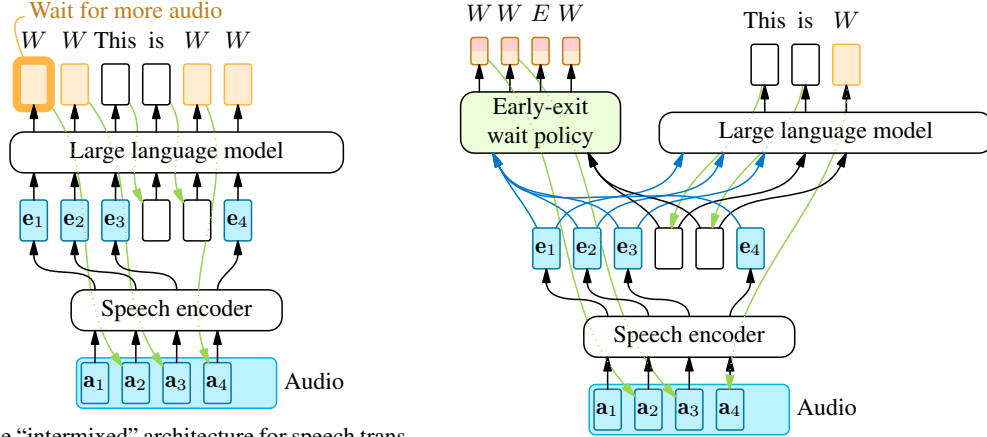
Wait for more audio

$W$ $W$ This is $W$ $W$

Large language model

$\mathbf{e}_1$ $\mathbf{e}_2$ $\mathbf{e}_3$ $\mathbf{e}_4$

Speech encoder

$\mathbf{a}_1$ $\mathbf{a}_2$ $\mathbf{a}_3$ $\mathbf{a}_4$ Audio

$W$ $W$ $E$ $W$

Early-exit wait policy

This is $W$

Large language model

$\mathbf{e}_1$ $\mathbf{e}_2$ $\mathbf{e}_3$ $\mathbf{e}_4$

Speech encoder

$\mathbf{a}_1$ $\mathbf{a}_2$ $\mathbf{a}_3$ $\mathbf{a}_4$ Audio

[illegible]e "intermixed" architecture for speech trans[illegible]